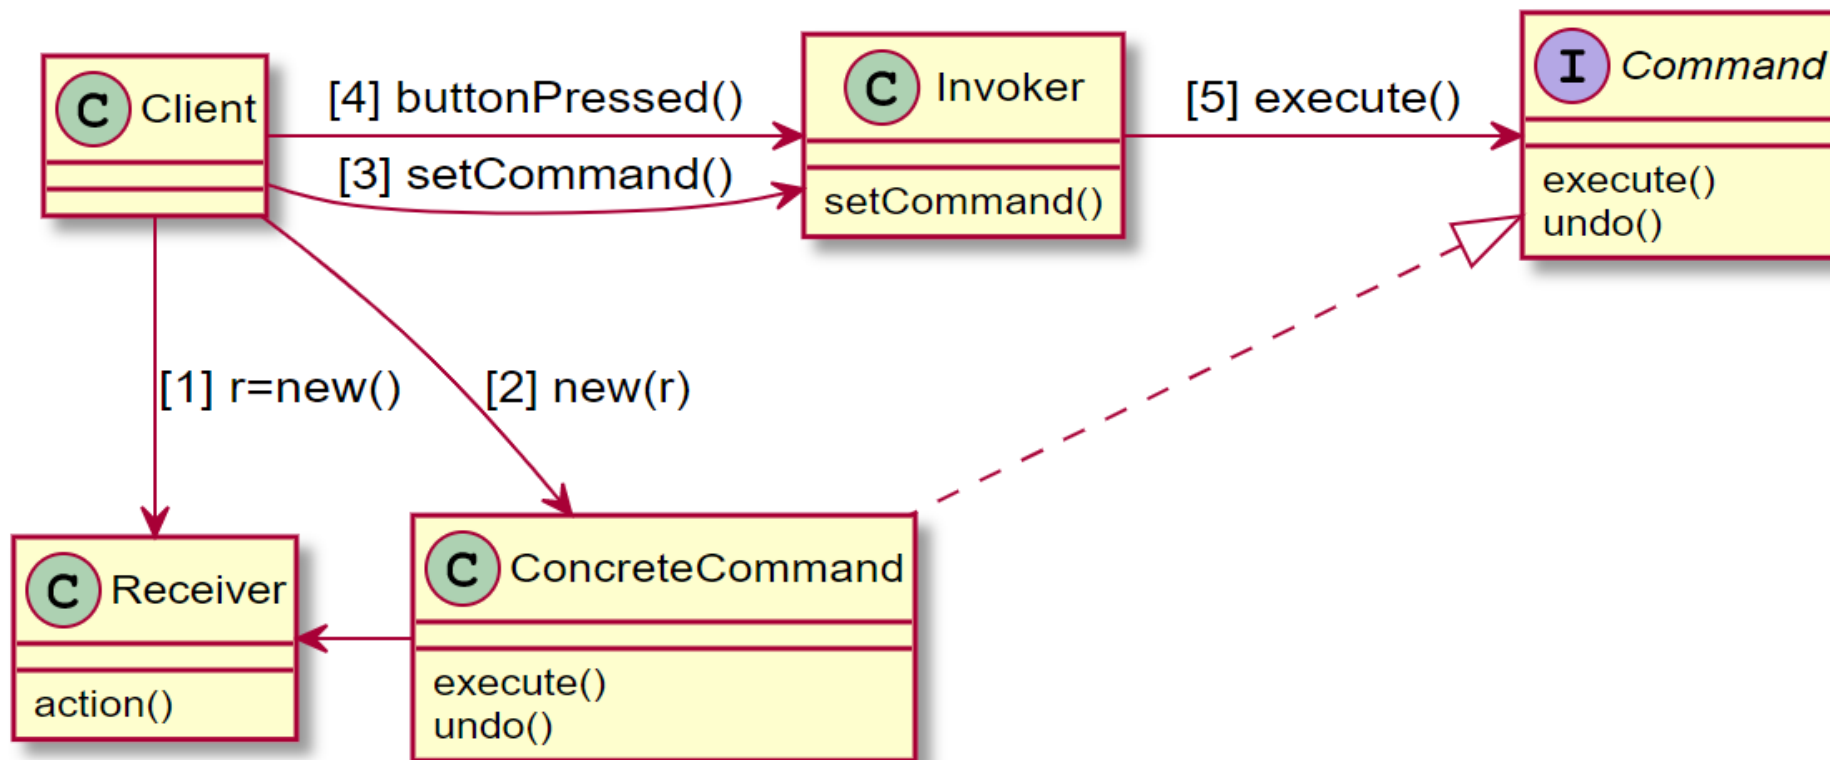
C Client

[4] buttonPressed()

[3] setCommand()

C Invoker

setCommand()

[5] execute()

I Command

execute()
undo()

[1] r=new()

[2] new(r)

C Receiver

action()

C ConcreteCommand

execute()
undo()